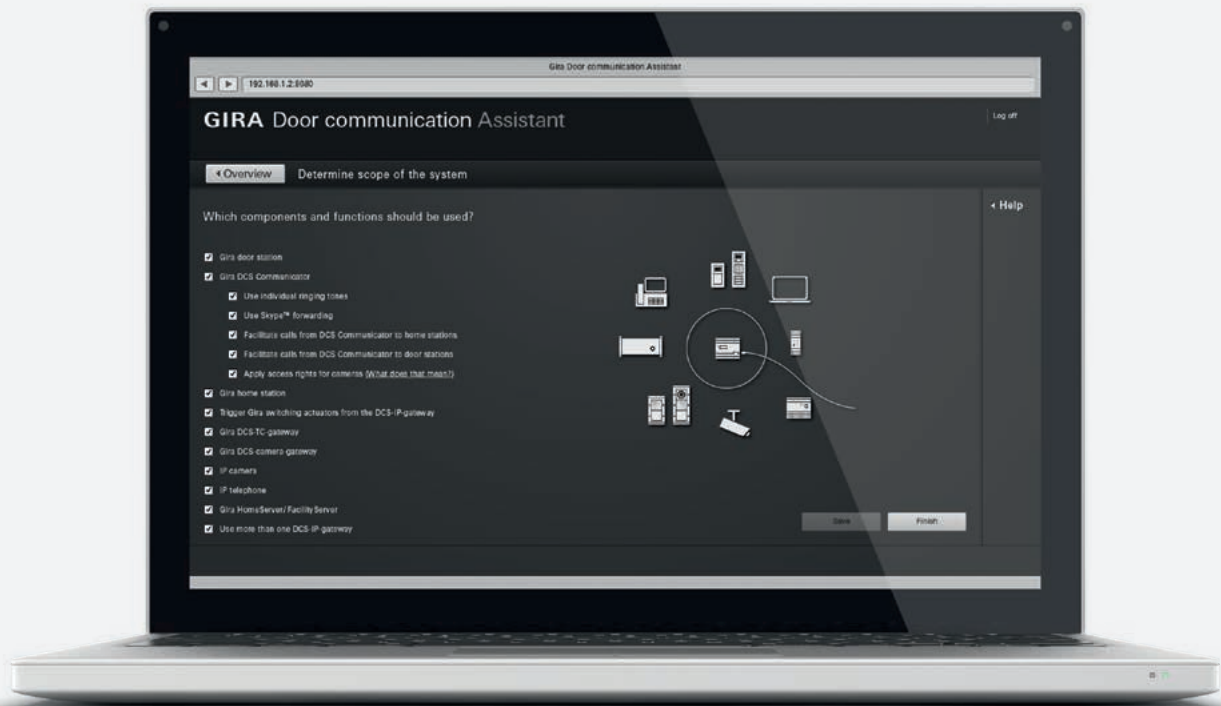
Gira Door communication Assistant

192.168.1.2:8080

GIRA Door communication Assistant

Log off

◂ Overview

Determine scope of the system

◂ Help

Which components and functions should be used?

Gira door station

Gira DCS Communicator

Use individual ringing tones

Use Skype™ forwarding

Facilitate calls from DCS Communicator to home stations

Facilitate calls from DCS Communicator to door stations

Apply access rights for cameras (What does that mean?)

Gira home station

Trigger Gira switching actuators from the DCS-IP-gateway

Gira DCS-TC-gateway

Gira DCS-camera-gateway

IP camera

IP telephone

Gira HomeServer/ FacilityServer

Use more than one DCS-IP-gateway

Save

Finish